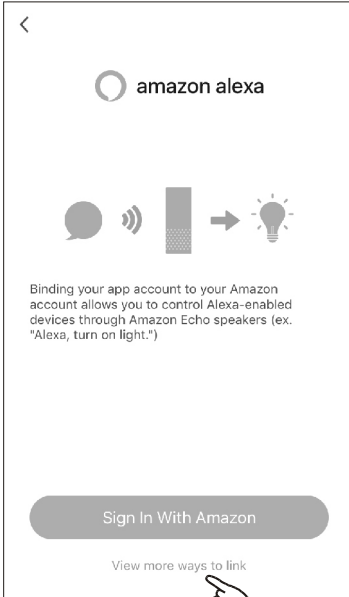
<

amazon alexa

Binding your app account to your Amazon account allows you to control Alexa-enabled devices through Amazon Echo speakers (ex. "Alexa, turn on light.")

Sign In With Amazon

View more ways to link